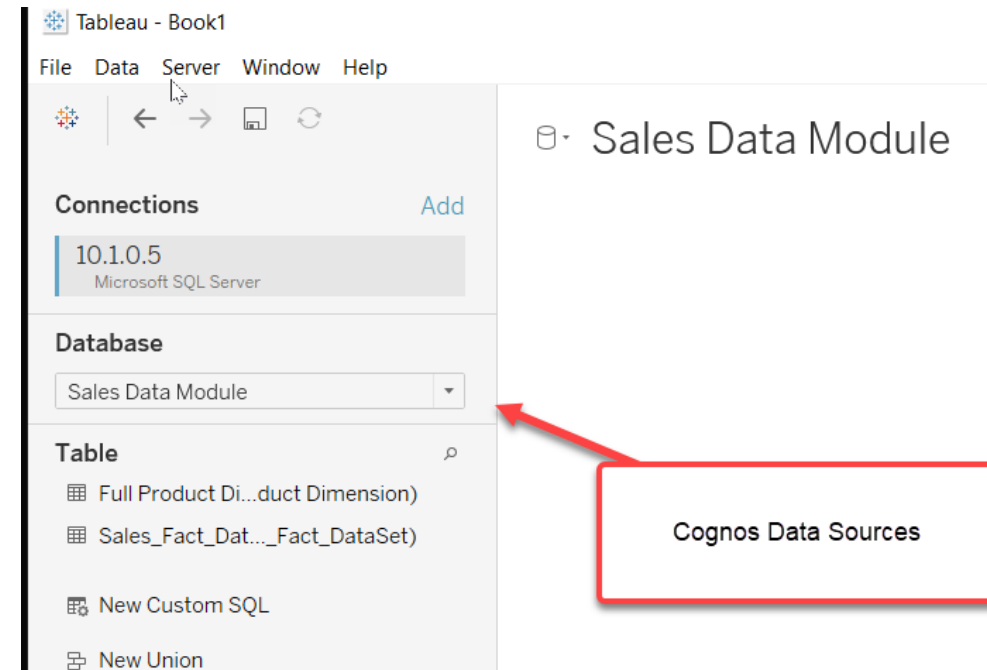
Tableau - Book1

File Data Server Window Help

Sales Data Module

Connections Add

10.1.0.5
Microsoft SQL Server

Database

Sales Data Module

Table

Full Product Di...duct Dimension)

Sales_Fact_Dat..._Fact_DataSet)

New Custom SQL

New Union

Cognos Data Sources